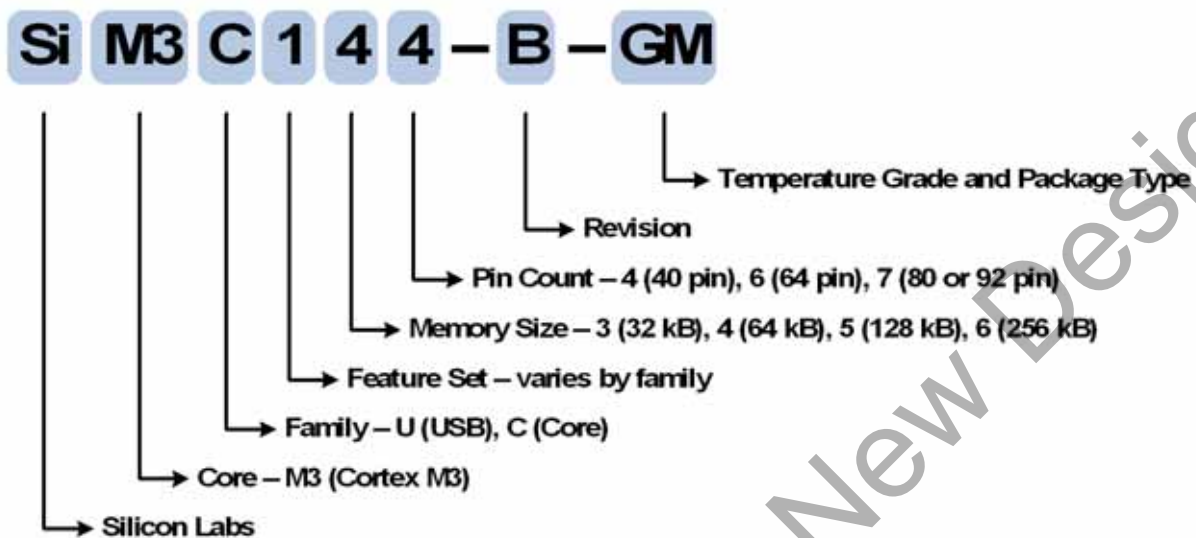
Si M3 C 1 4 4 – B – GM

Temperature Grade and Package Type

Revision

Pin Count – 4 (40 pin), 6 (64 pin), 7 (80 or 92 pin)

Memory Size – 3 (32 kB), 4 (64 kB), 5 (128 kB), 6 (256 kB)

Feature Set – varies by family

Family – U (USB), C (Core)

Core – M3 (Cortex M3)

Silicon Labs

New Desig